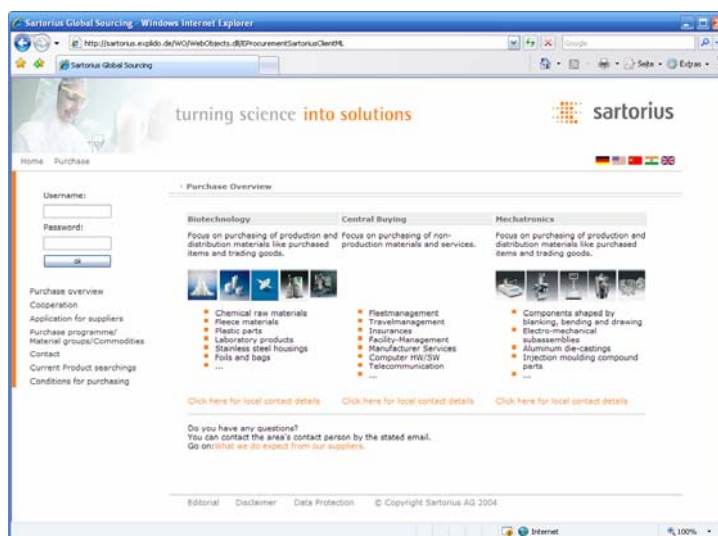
Sartorius Global Sourcing - Windows Internet Explorer

http://sartorius.explido.de/WO/WebObjects.dll/EProcurementSartoriusClientML

Google

Sartorius Global Sourcing

Seite · Extras ·

turning science into solutions

sartorius

Home Purchase

Username:

Password:

ok

Purchase overview
Cooperation
Application for suppliers
Purchase programme/ Material groups/Commodities
Contact
Current Product searchings
Conditions for purchasing

· Purchase Overview

| Biotechnology | Central Buying | Mechatronics |
|---|---|---|
| Focus on purchasing of production and distribution materials like purchased items and trading goods. | Focus on purchasing of non-production materials and services. | Focus on purchasing of production and distribution materials like purchased items and trading goods. |
| Chemical raw materials<br>Fleece materials<br>Plastic parts<br>Laboratory products<br>Stainless steel housings<br>Foils and bags<br>... | Fleetmanagement<br>Travelmanagement<br>Insurances<br>Facility-Management<br>Manufacturer Services<br>Computer HW/SW<br>Telecommunication<br>... | Components shaped by blanking, bending and drawing<br>Electro-mechanical subassemblies<br>Aluminum die-castings<br>Injection moulding compound parts<br>... |
| Click here for local contact details | Click here for local contact details | Click here for local contact details |

Do you have any questions?
You can contact the area's contact person by the stated email.
Go on:What we do expect from our suppliers.

Editorial Disclaimer Data Protection © Copyright Sartorius AG 2004

Internet

100%